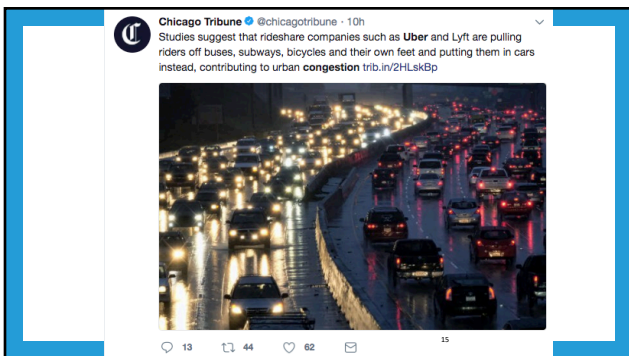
Chicago Tribune @chicagotribune · 10h

Studies suggest that rideshare companies such as Uber and Lyft are pulling riders off buses, subways, bicycles and their own feet and putting them in cars instead, contributing to urban congestion trib.in/2HLskBp

13 44 62

15